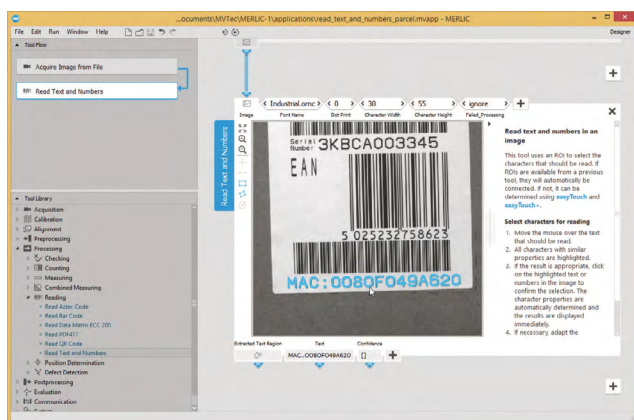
...ocuments\MVTec\MERLIC-1\applications\read_text_and_numbers_parcel.mvapp - MERLIC

File Edit Run Window Help

Designer

Tool Flow

Acquire Image from File

Read Text and Numbers

Tool Library
Acquisition
Calibration
Alignment
Preprocessing
Processing
Checking
Counting
Measuring
Combined Measuring
Reading
Read Aztec Code
Read Bar Code
Read Data Matrix ECC 200
Read PDF417
Read QR Code
Read Text and Numbers
Position Determination
Defect Detection
Postprocessing
Evaluation
Communication

Read Text and Numbers

Industrial.omc | 0 | 30 | 55 | ignore
Image | Font Name | Dot Print | Character Width | Character Height | Failed_Processing

Serial Number 3KBCA003345
EAN
5 025232758623
MAC:0080F049A620

Extracted Text Region | Text | Confidence
MAC...0080F049A620

Read text and numbers in an image

This tool uses an ROI to select the characters that should be read. If ROIs are available from a previous tool, they will automatically be connected. If not, it can be determined using easyTouch and easyTouch+.

Select characters for reading

1. Move the mouse over the text that should be read.
2. All characters with similar properties are highlighted.
3. If the result is appropriate, click on the highlighted text or numbers in the image to confirm the selection. The character properties are automatically determined and the results are displayed immediately.
4. If necessary, adapt the